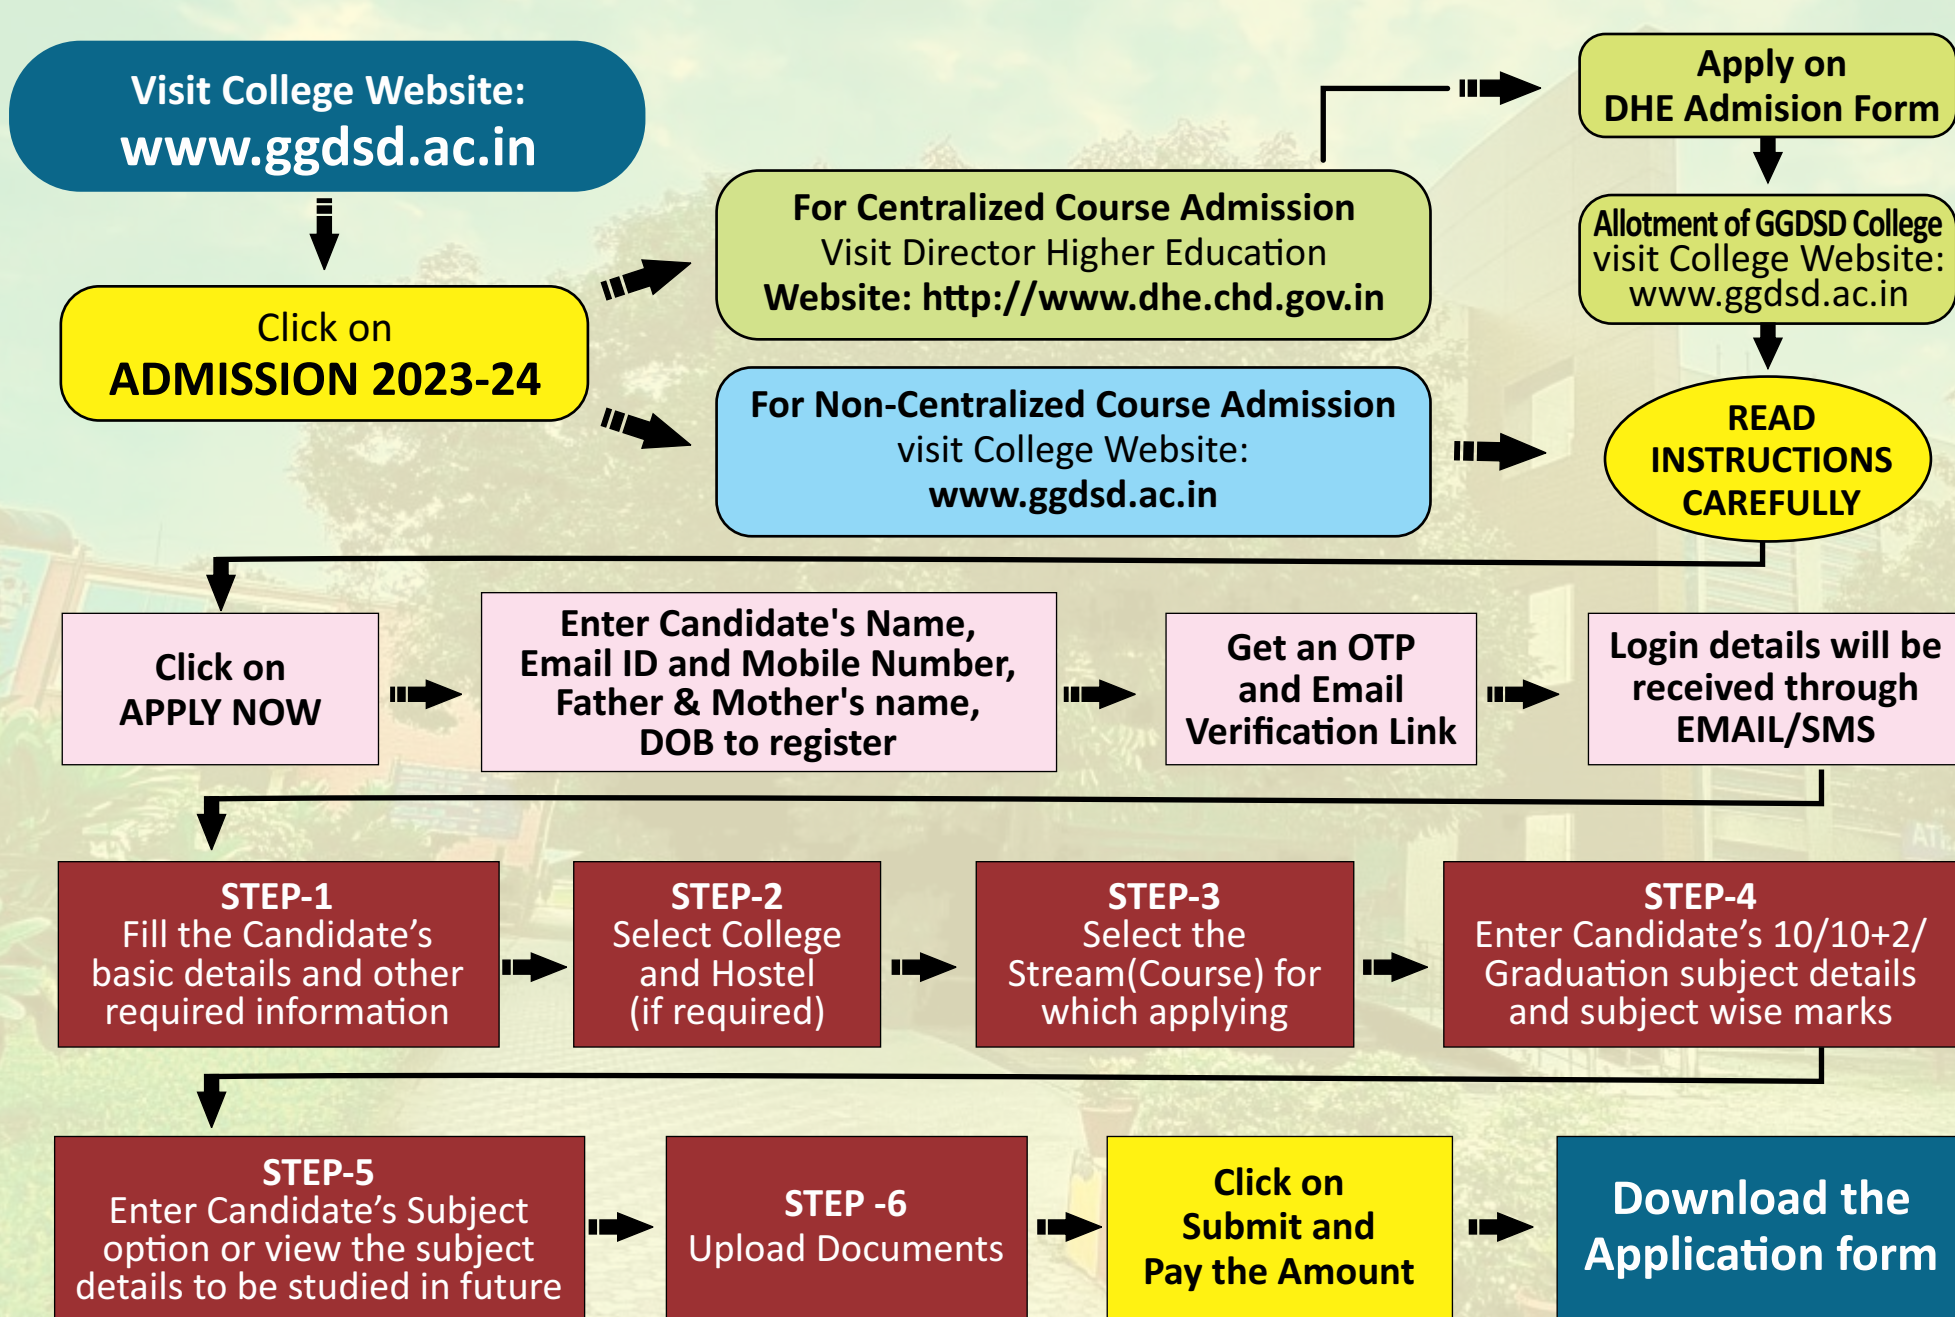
Visit College Website:
www.ggdsd.ac.in

Click on
ADMISSION 2023-24

For Centralized Course Admission
Visit Director Higher Education
Website: http://www.dhe.chd.gov.in

For Non-Centralized Course Admission
visit College Website:
www.ggdsd.ac.in

Apply on
DHE Admision Form

Allotment of GGDSD College
visit College Website:
www.ggdsd.ac.in

READ
INSTRUCTIONS
CAREFULLY

Click on
APPLY NOW

Enter Candidate's Name, Email ID and Mobile Number, Father & Mother's name, DOB to register

Get an OTP and Email Verification Link

Login details will be received through EMAIL/SMS

STEP-1
Fill the Candidate's basic details and other required information

STEP-2
Select College and Hostel (if required)

STEP-3
Select the Stream(Course) for which applying

STEP-4
Enter Candidate's 10/10+2/ Graduation subject details and subject wise marks

STEP-5
Enter Candidate's Subject option or view the subject details to be studied in future

STEP -6
Upload Documents

Click on
Submit and
Pay the Amount

Download the
Application form